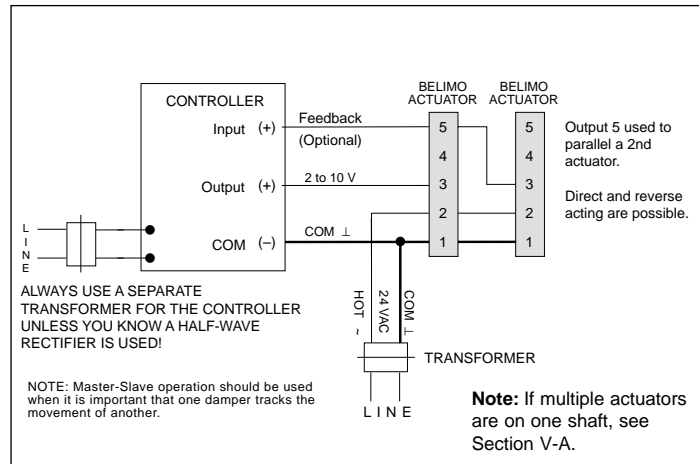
CONTROLLER

Input (+)

Output (+)

COM (–)

Feedback

(Optional)

2 to 10 V

COM ⊥

BELIMO ACTUATOR

5
4
3
2
1

BELIMO ACTUATOR

5
4
3
2
1

Output 5 used to parallel a 2nd actuator.

Direct and reverse acting are possible.

L
I
N
E

ALWAYS USE A SEPARATE TRANSFORMER FOR THE CONTROLLER UNLESS YOU KNOW A HALF-WAVE RECTIFIER IS USED!

HOT ~

24 VAC

COM ⊥

TRANSFORMER

L I N E

NOTE: Master-Slave operation should be used when it is important that one damper tracks the movement of another.

**Note:** If multiple actuators are on one shaft, see Section V-A.